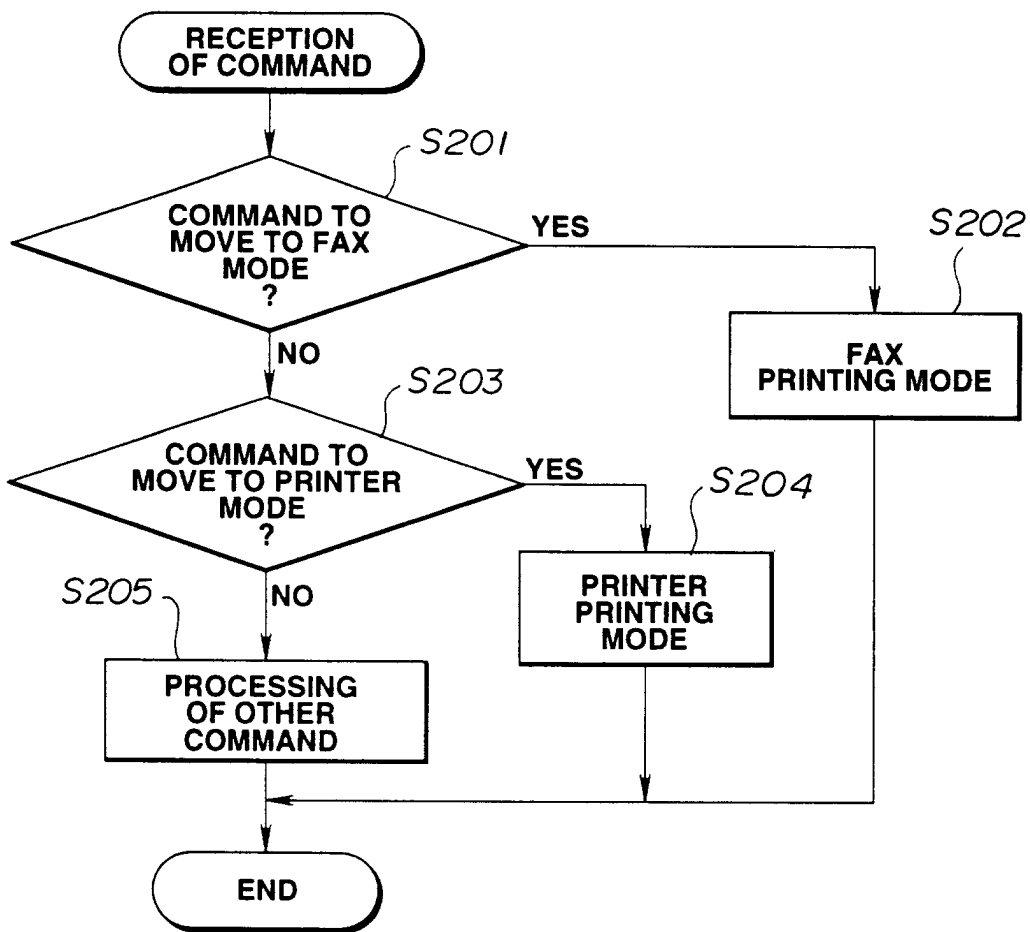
RECEPTION OF COMMAND

S201

COMMAND TO MOVE TO FAX MODE ?

YES

S202

FAX PRINTING MODE

NO

S203

COMMAND TO MOVE TO PRINTER MODE ?

YES

S204

PRINTER PRINTING MODE

S205

NO

PROCESSING OF OTHER COMMAND

END